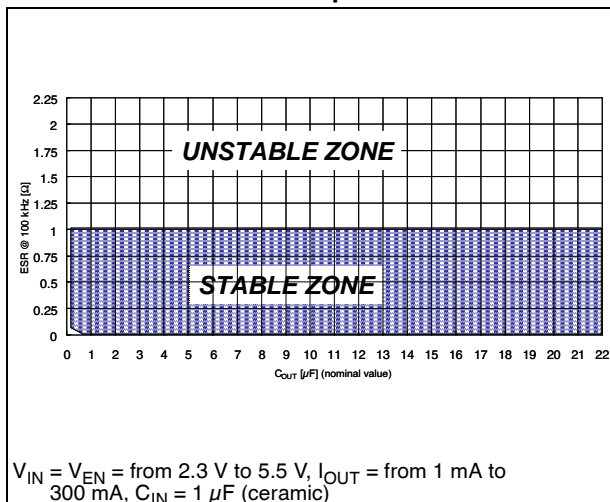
2.25
2
1.75
1.5
1.25
1
0.75
0.5
0.25
0

ESR @ 100 kHz [Ω]

UNSTABLE ZONE

STABLE ZONE

0 1 2 3 4 5 6 7 8 9 10 11 12 13 14 15 16 17 18 19 20 21 22

$C_{OUT}$ [$\mu$F] (nominal value)

$V_{IN} = V_{EN}$ = from 2.3 V to 5.5 V, $I_{OUT}$ = from 1 mA to 300 mA, $C_{IN}$ = 1 $\mu$F (ceramic)